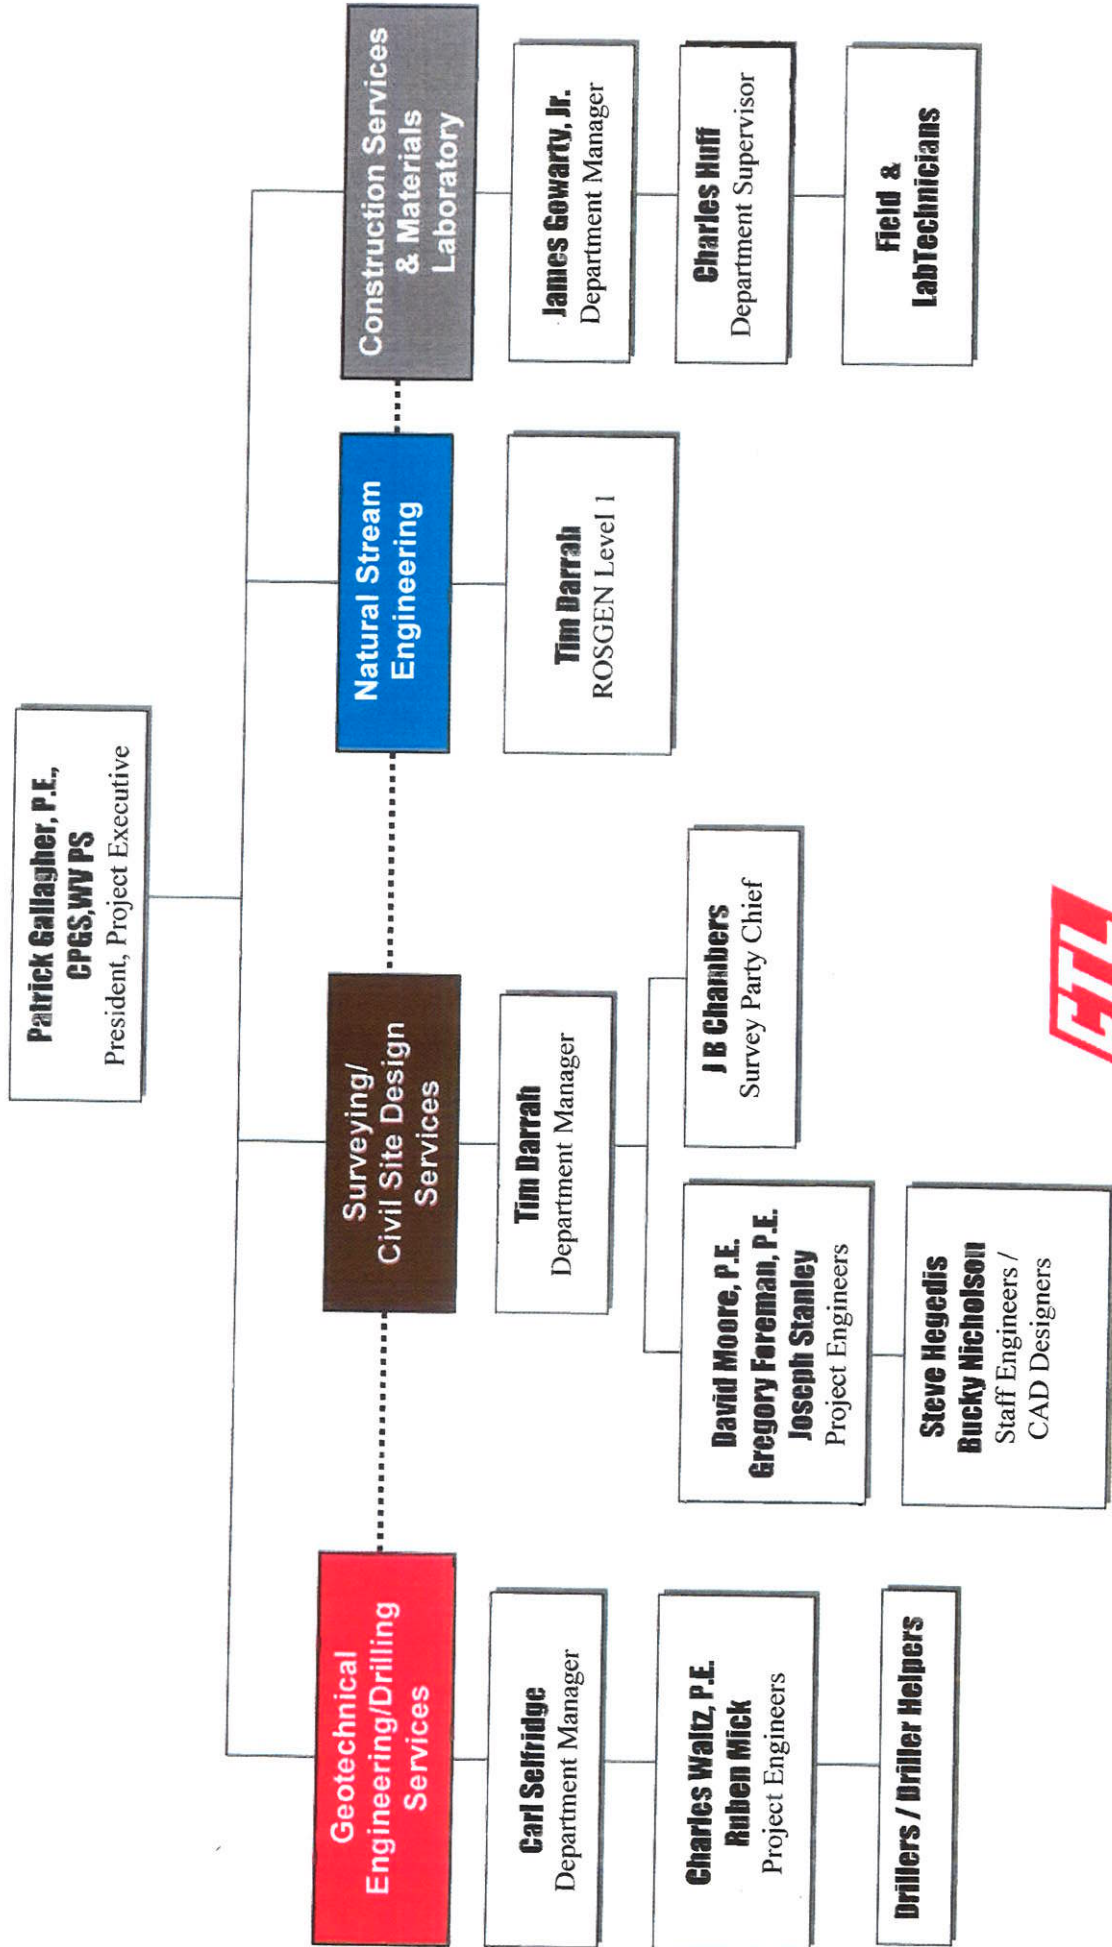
Patrick Gallagher, P.E., CPGS,WV PS
President, Project Executive

Geotechnical Engineering/Drilling Services

Carl Selfridge
Department Manager

Charles Waltz, P.E.
Ruben Mick
Project Engineers

Drillers / Driller Helpers

Surveying/ Civil Site Design Services

Tim Darrah
Department Manager

J B Chambers
Survey Party Chief

David Moore, P.E.
Gregory Foreman, P.E.
Joseph Stanley
Project Engineers

Steve Hegedis
Bucky Nicholson
Staff Engineers / CAD Designers

Natural Stream Engineering

Tim Darrah
ROSGEN Level 1

Construction Services & Materials Laboratory

James Gowarty, Jr.
Department Manager

Charles Huff
Department Supervisor

Field & LabTechnicians

CTL